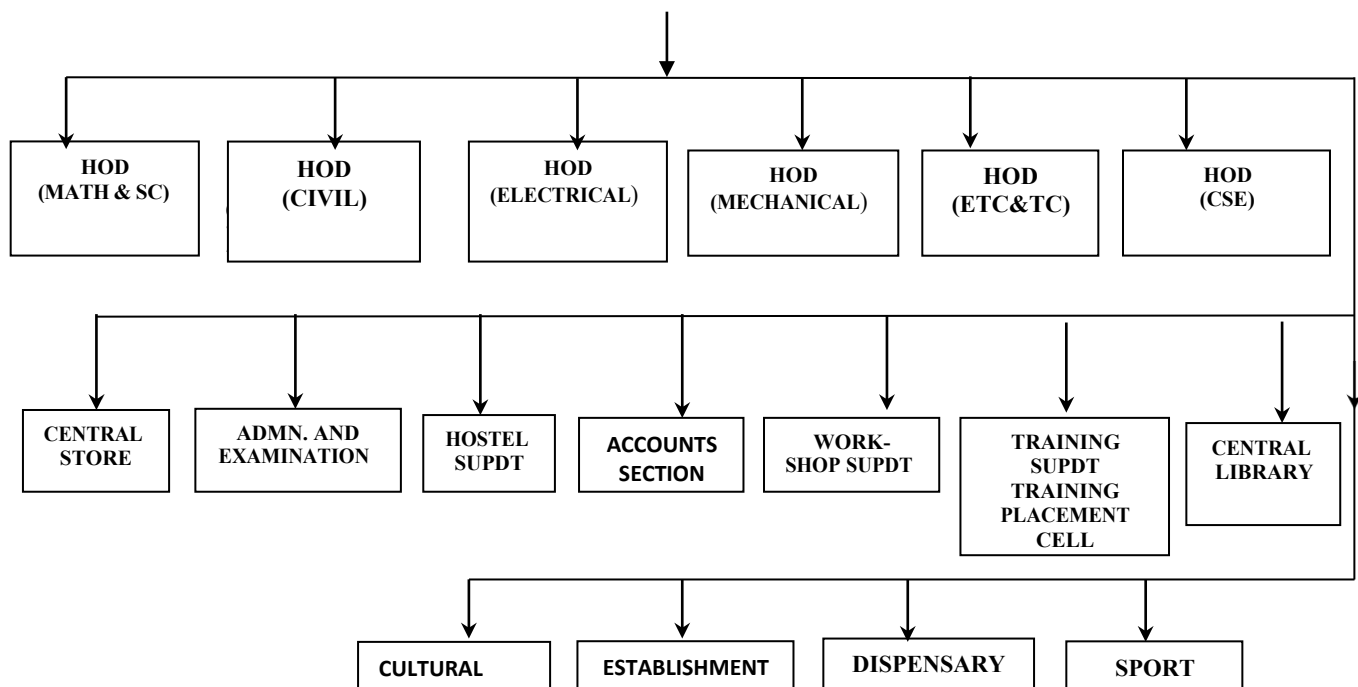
HOD
(MATH & SC)

HOD
(CIVIL)

HOD
(ELECTRICAL)

HOD
(MECHANICAL)

HOD
(ETC&TC)

HOD
(CSE)

CENTRAL
STORE

ADMN. AND
EXAMINATION

HOSTEL
SUPDT

ACCOUNTS
SECTION

WORK-
SHOP SUPDT

TRAINING
SUPDT
TRAINING
PLACEMENT
CELL

CENTRAL
LIBRARY

CULTURAL

ESTABLISHMENT

DISPENSARY

SPORT